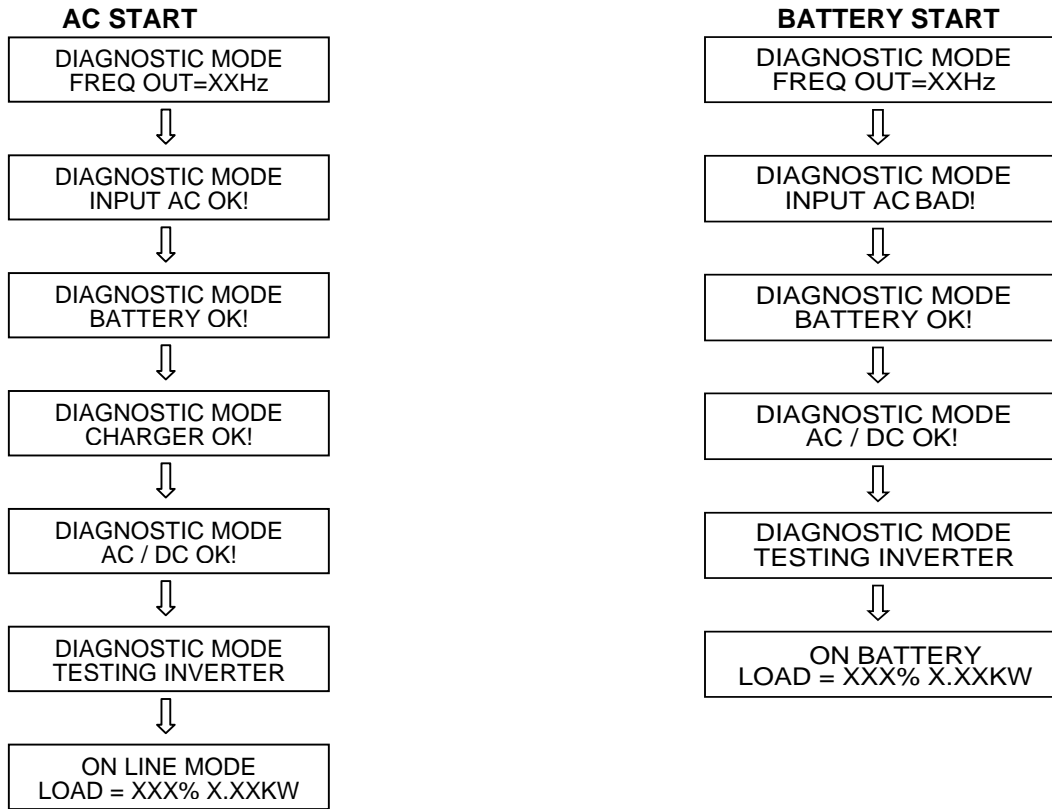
AC START

DIAGNOSTIC MODE
FREQ OUT=XXHz

DIAGNOSTIC MODE
INPUT AC OK!

DIAGNOSTIC MODE
BATTERY OK!

DIAGNOSTIC MODE
CHARGER OK!

DIAGNOSTIC MODE
AC / DC OK!

DIAGNOSTIC MODE
TESTING INVERTER

ON LINE MODE
LOAD = XXX% X.XXKW

BATTERY START

DIAGNOSTIC MODE
FREQ OUT=XXHz

DIAGNOSTIC MODE
INPUT AC BAD!

DIAGNOSTIC MODE
BATTERY OK!

DIAGNOSTIC MODE
AC / DC OK!

DIAGNOSTIC MODE
TESTING INVERTER

ON BATTERY
LOAD = XXX% X.XXKW